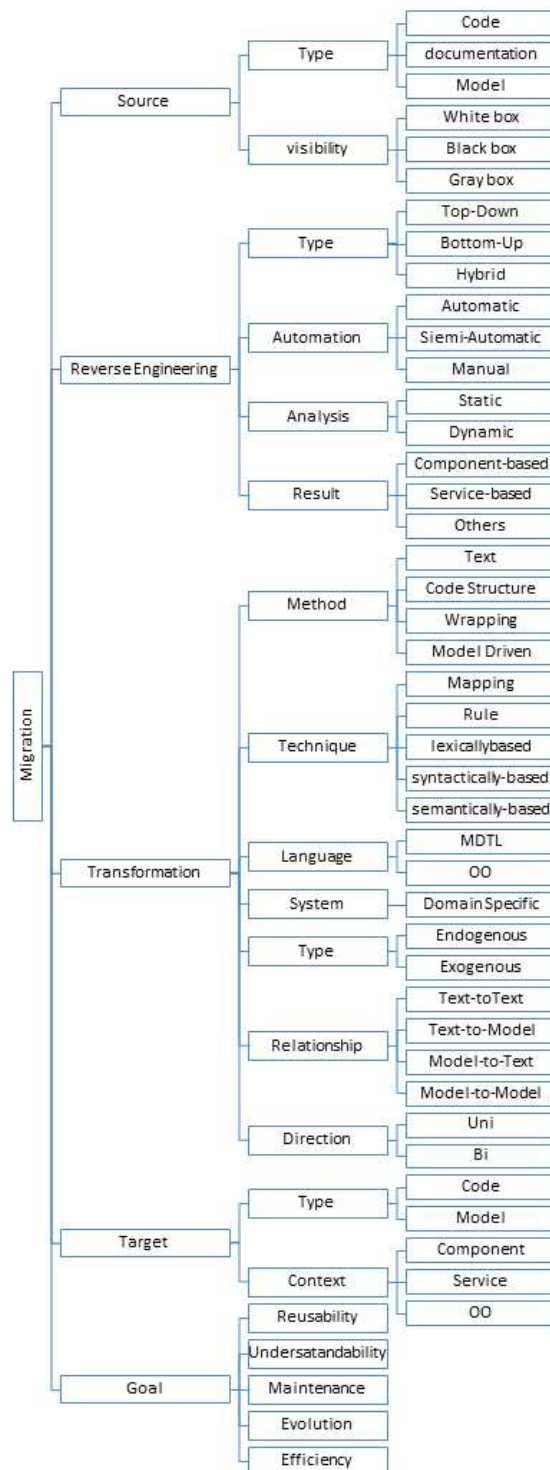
Migration

Source
Type
Code
documentation
Model
visibility
White box
Black box
Gray box

Reverse Engineering
Type
Top-Down
Bottom-Up
Hybrid
Automation
Automatic
Siemi-Automatic
Manual
Analysis
Static
Dynamic
Result
Component-based
Service-based
Others

Transformation
Method
Text
Code Structure
Wrapping
Model Driven
Technique
Mapping
Rule
lexicallybased
syntactically-based
semantically-based
Language
MDTL
OO
System
Domain Specific
Type
Endogenous
Exogenous
Relationship
Text-toText
Text-to-Model
Model-to-Text
Model-to-Model
Direction
Uni
Bi

Target
Type
Code
Model
Context
Component
Service
OO

Goal
Reusability
Undersatandability
Maintenance
Evolution
Efficiency